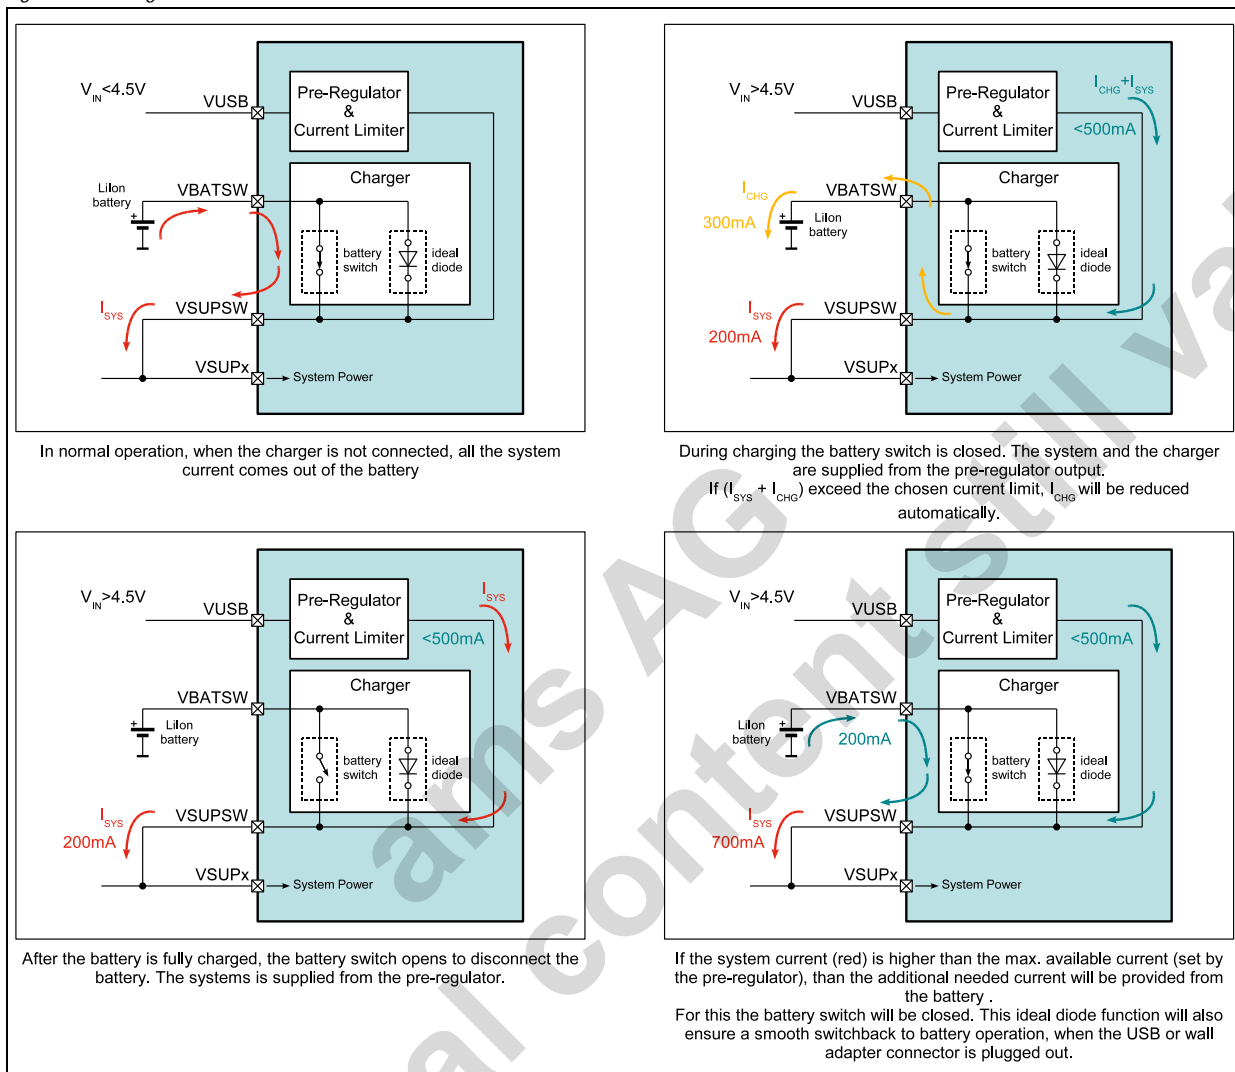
$V_{IN}$<4.5V
VUSB
Pre-Regulator & Current Limiter
Charger
LiIon battery
VBATSW
battery switch
ideal diode
$I_{SYS}$
VSUPSW
VSUPx
System Power

In normal operation, when the charger is not connected, all the system current comes out of the battery

$V_{IN}$>4.5V
VUSB
Pre-Regulator & Current Limiter
$I_{CHG}+I_{SYS}$
<500mA
Charger
$I_{CHG}$
300mA
VBATSW
LiIon battery
battery switch
ideal diode
$I_{SYS}$
200mA
VSUPSW
VSUPx
System Power

During charging the battery switch is closed. The system and the charger are supplied from the pre-regulator output.
If ($I_{SYS}$ + $I_{CHG}$) exceed the chosen current limit, $I_{CHG}$ will be reduced automatically.

$V_{IN}$>4.5V
VUSB
Pre-Regulator & Current Limiter
$I_{SYS}$
<500mA
Charger
VBATSW
LiIon battery
battery switch
ideal diode
$I_{SYS}$
200mA
VSUPSW
VSUPx
System Power

After the battery is fully charged, the battery switch opens to disconnect the battery. The systems is supplied from the pre-regulator.

$V_{IN}$>4.5V
VUSB
Pre-Regulator & Current Limiter
<500mA
Charger
VBATSW
LiIon battery
200mA
battery switch
ideal diode
$I_{SYS}$
700mA
VSUPSW
VSUPx
System Power

If the system current (red) is higher than the max. available current (set by the pre-regulator), than the additional needed current will be provided from the battery .
For this the battery switch will be closed. This ideal diode function will also ensure a smooth switchback to battery operation, when the USB or wall adapter connector is plugged out.

ams AG
al content still va